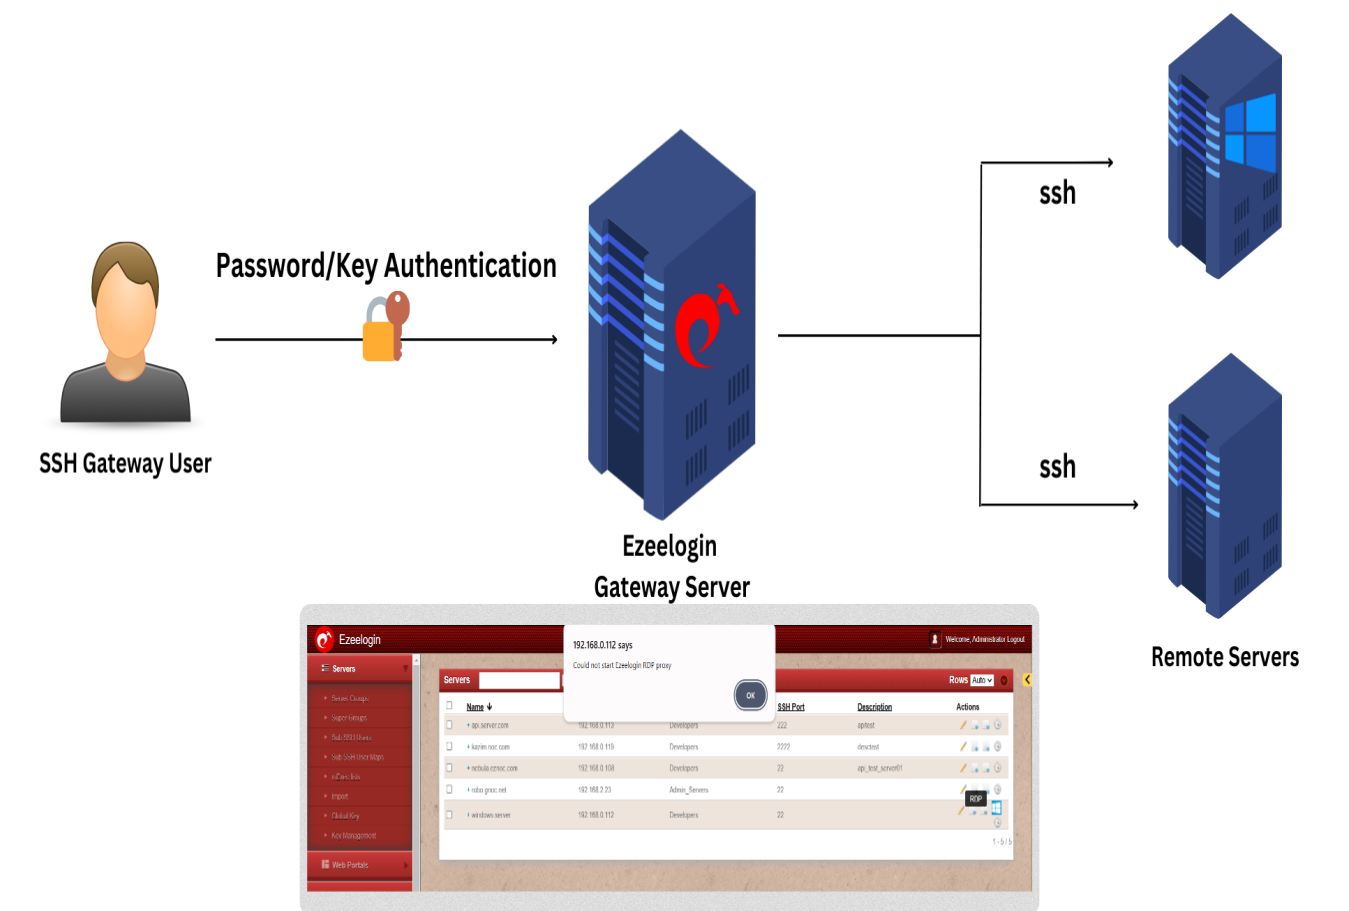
Password/Key Authentication

SSH Gateway User

Ezeelogin
Gateway Server

ssh

ssh

Remote Servers

Ezeelogin

Welcome, Administrator Logout

192.168.0.112 says

Could not start Ezeelogin RDP proxy

OK

Servers

Server Groups
Super Groups
Sub SSH Users
Sub SSH User Maps
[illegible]
Import
Global Key
Key Management

Web Portals

Servers

Rows Auto

| | Name | | | SSH Port | Description | Actions |
|---|---|---|---|---|---|---|
| | api.server.com | 192.168.0.112 | Developers | 222 | apitest | |
| | kazim.noc.com | 192.168.0.119 | Developers | 2222 | devotest | |
| | nebula.eznoc.com | 192.168.0.108 | Developers | 22 | api_test_server01 | |
| | robo.gnoc.net | 192.168.2.23 | Admin_Servers | 22 | | |
| | windows.server | 192.168.0.112 | Developers | 22 | | RDP |

1 - 5 / 5